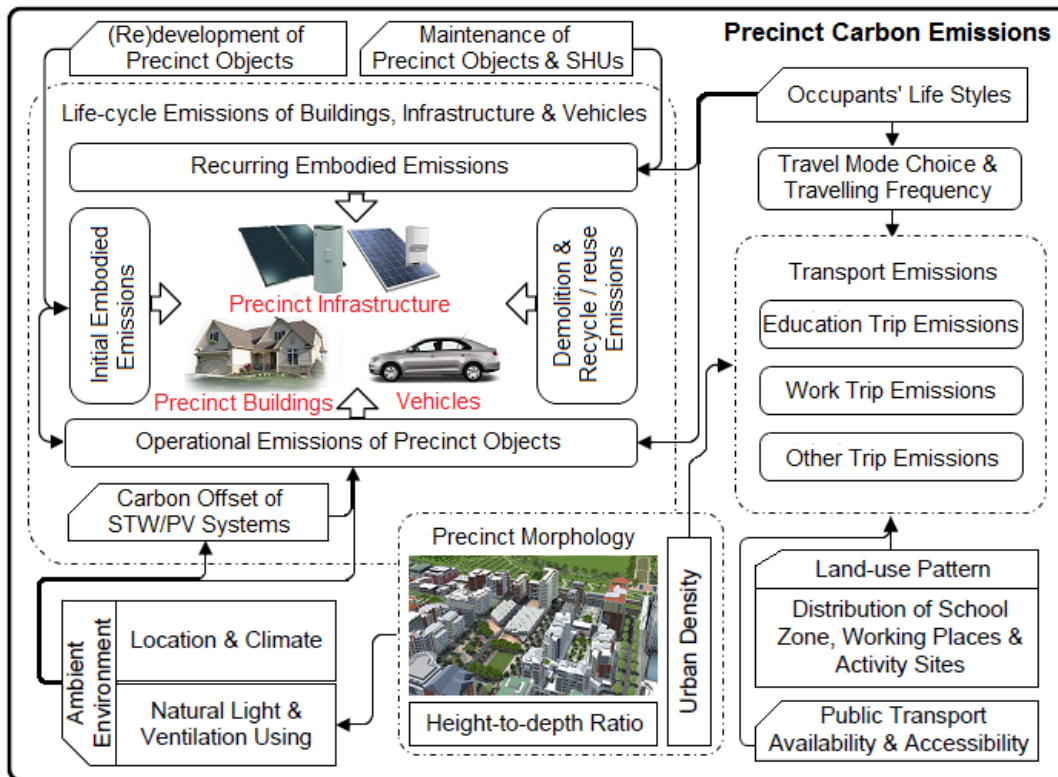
Precinct Carbon Emissions

(Re)development of Precinct Objects

Maintenance of Precinct Objects & SHUs

Life-cycle Emissions of Buildings, Infrastructure & Vehicles

Recurring Embodied Emissions

Initial Embodied Emissions

Precinct Infrastructure

Demolition & Recycle / reuse Emissions

Precinct Buildings

Vehicles

Operational Emissions of Precinct Objects

Carbon Offset of STW/PV Systems

Occupants' Life Styles

Travel Mode Choice & Travelling Frequency

Transport Emissions

Education Trip Emissions

Work Trip Emissions

Other Trip Emissions

Precinct Morphology

Urban Density

Height-to-depth Ratio

Ambient Environment

Location & Climate

Natural Light & Ventilation Using

Land-use Pattern

Distribution of School Zone, Working Places & Activity Sites

Public Transport Availability & Accessibility